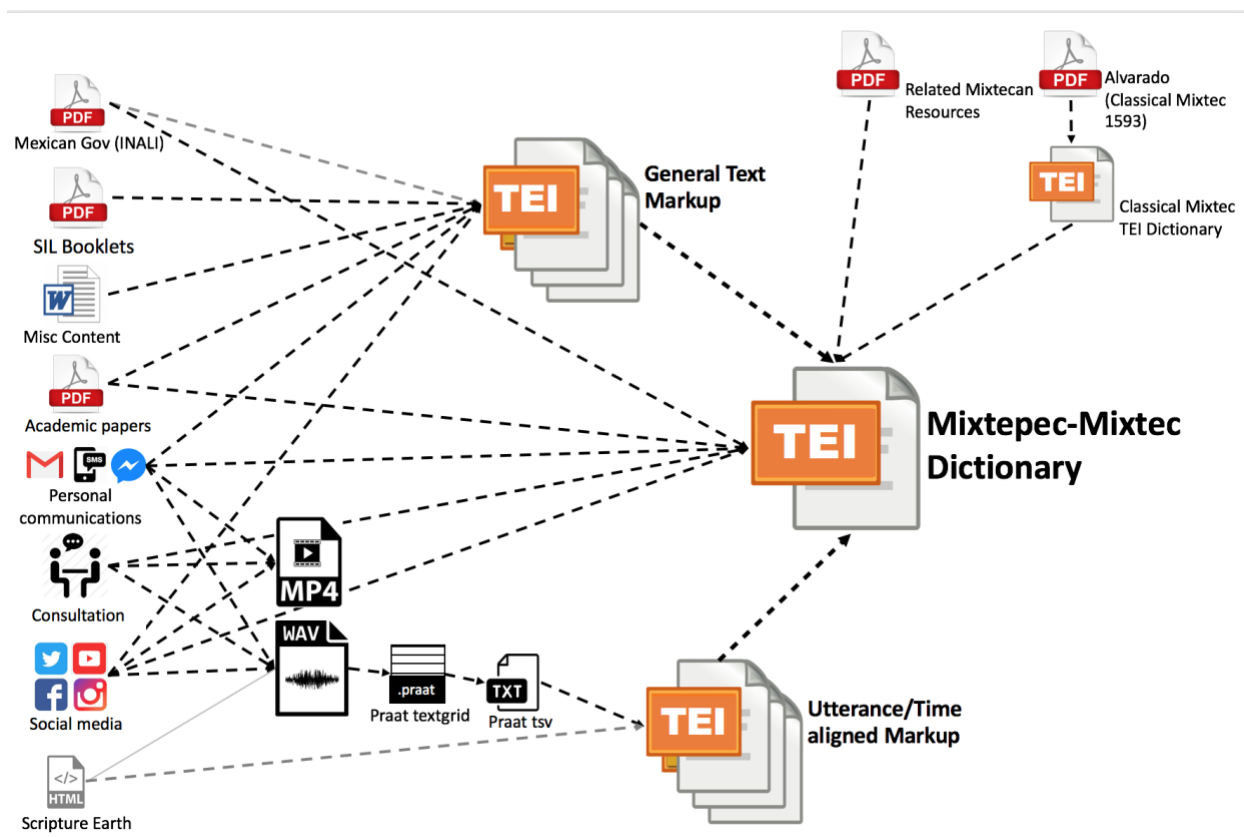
PDF
Mexican Gov (INALI)

PDF
SIL Booklets

W
Misc Content

PDF
Academic papers

SMS
Personal communications

Consultation

Social media

</>
HTML
Scripture Earth

TEI
General Text Markup

MP4

WAV

.praat
Praat textgrid

TXT
Praat tsv

PDF
Related Mixtecan Resources

PDF
Alvarado (Classical Mixtec 1593)

TEI
Classical Mixtec TEI Dictionary

TEI
Mixtepec-Mixtec Dictionary

TEI
Utterance/Time aligned Markup